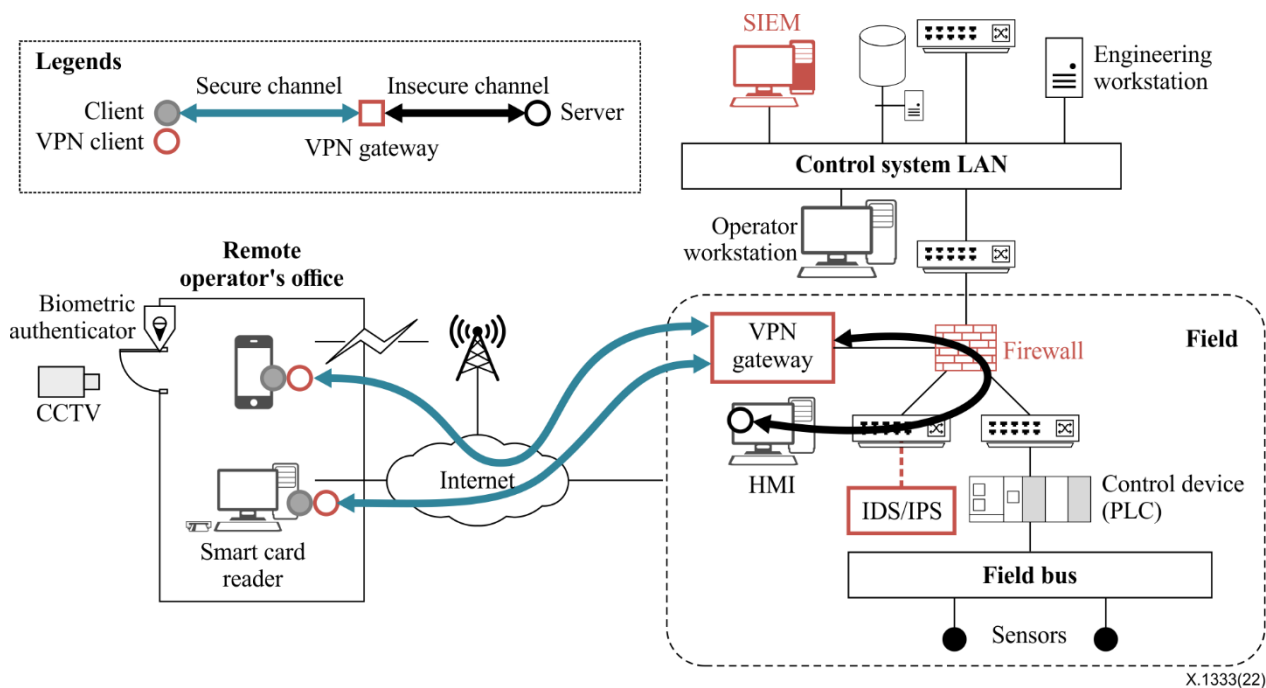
Legends
Secure channel
Insecure channel
Client
Server
VPN client
VPN gateway

SIEM
Engineering workstation
Control system LAN
Operator workstation

Remote operator's office
Biometric authenticator
CCTV
Smart card reader
Internet

Field
VPN gateway
Firewall
HMI
IDS/IPS
Control device (PLC)
Field bus
Sensors

X.1333(22)